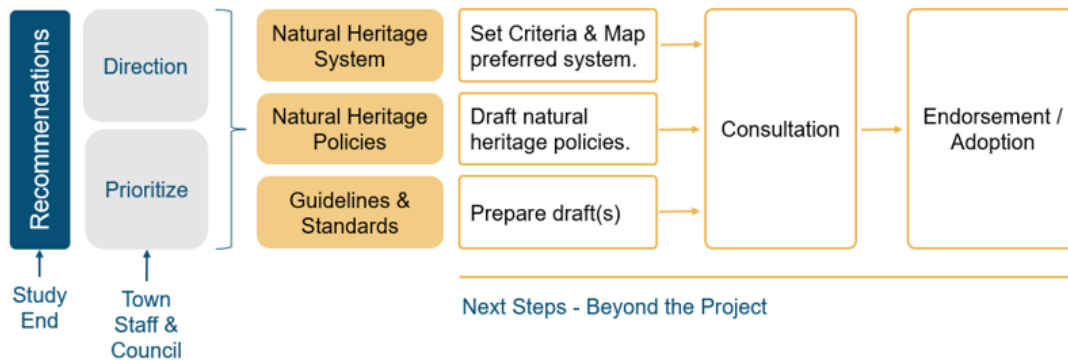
Recommendations

Direction

Prioritize

Natural Heritage System

Natural Heritage Policies

Guidelines & Standards

Set Criteria & Map preferred system.

Draft natural heritage policies.

Prepare draft(s)

Consultation

Endorsement / Adoption

Study End

Town Staff & Council

Next Steps - Beyond the Project